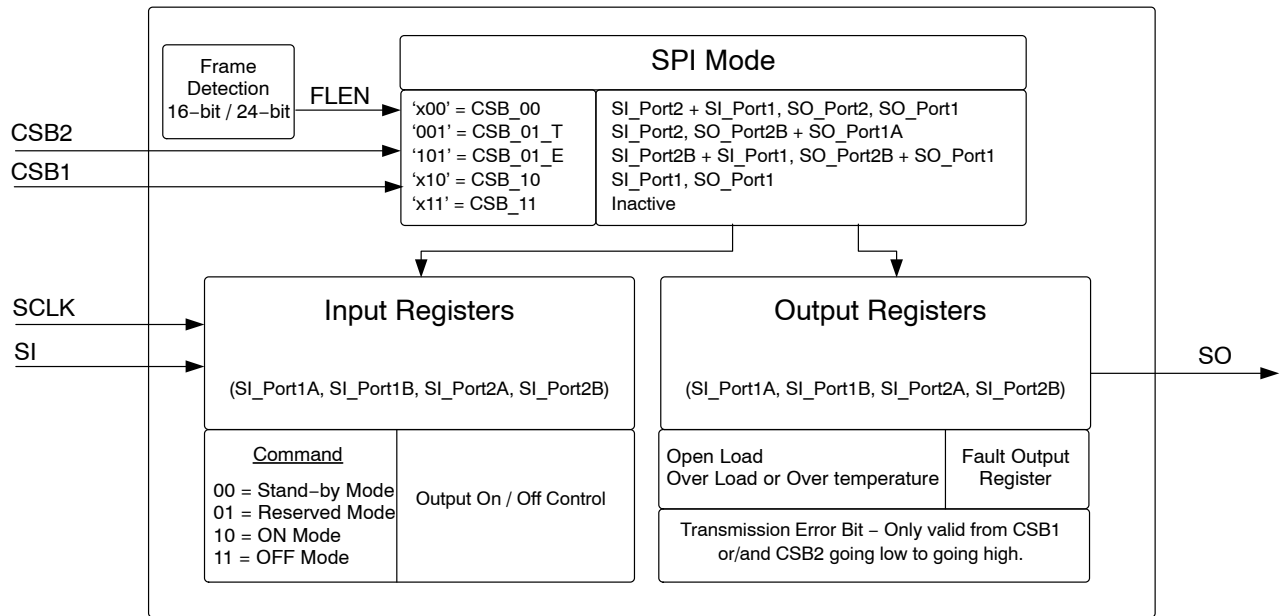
Frame Detection 16−bit / 24−bit

FLEN

SPI Mode

‘x00’ = CSB_00
‘001’ = CSB_01_T
‘101’ = CSB_01_E
‘x10’ = CSB_10
‘x11’ = CSB_11

SI_Port2 + SI_Port1, SO_Port2, SO_Port1
SI_Port2, SO_Port2B + SO_Port1A
SI_Port2B + SI_Port1, SO_Port2B + SO_Port1
SI_Port1, SO_Port1
Inactive

CSB2

CSB1

SCLK

SI

Input Registers

(SI_Port1A, SI_Port1B, SI_Port2A, SI_Port2B)

Command

00 = Stand−by Mode
01 = Reserved Mode
10 = ON Mode
11 = OFF Mode

Output On / Off Control

Output Registers

(SI_Port1A, SI_Port1B, SI_Port2A, SI_Port2B)

SO

Open Load
Over Load or Over temperature

Fault Output Register

Transmission Error Bit − Only valid from CSB1 or/and CSB2 going low to going high.